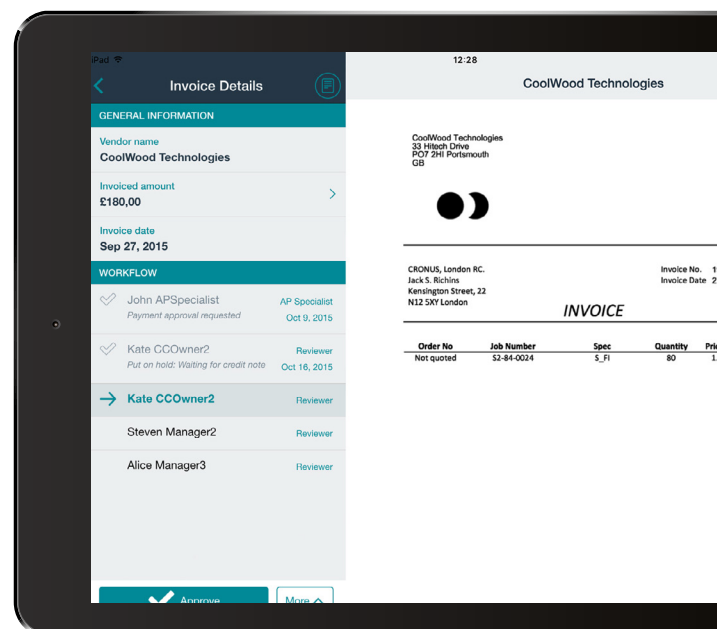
iPad

12:28

Invoice Details

GENERAL INFORMATION

Vendor name
CoolWood Technologies

Invoiced amount
£180,00

Invoice date
Sep 27, 2015

WORKFLOW

John APSpecialist
Payment approval requested
AP Specialist
Oct 9, 2015

Kate CCOwner2
Put on hold: Waiting for credit note
Reviewer
Oct 16, 2015

Kate CCOwner2
Reviewer

Steven Manager2
Reviewer

Alice Manager3
Reviewer

Approve

More

CoolWood Technologies

CoolWood Technologies
33 Hitech Drive
PO7 2HI Portsmouth
GB

CRONUS, London RC.
Jack S. Richins
Kensington Street, 22
N12 5XY London

Invoice No. 1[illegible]
Invoice Date 2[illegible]

INVOICE

| Order No | Job Number | Spec | Quantity | Pri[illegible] |
|---|---|---|---|---|
| Not quoted | S2-84-0024 | S_FI | 80 | 1.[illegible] |